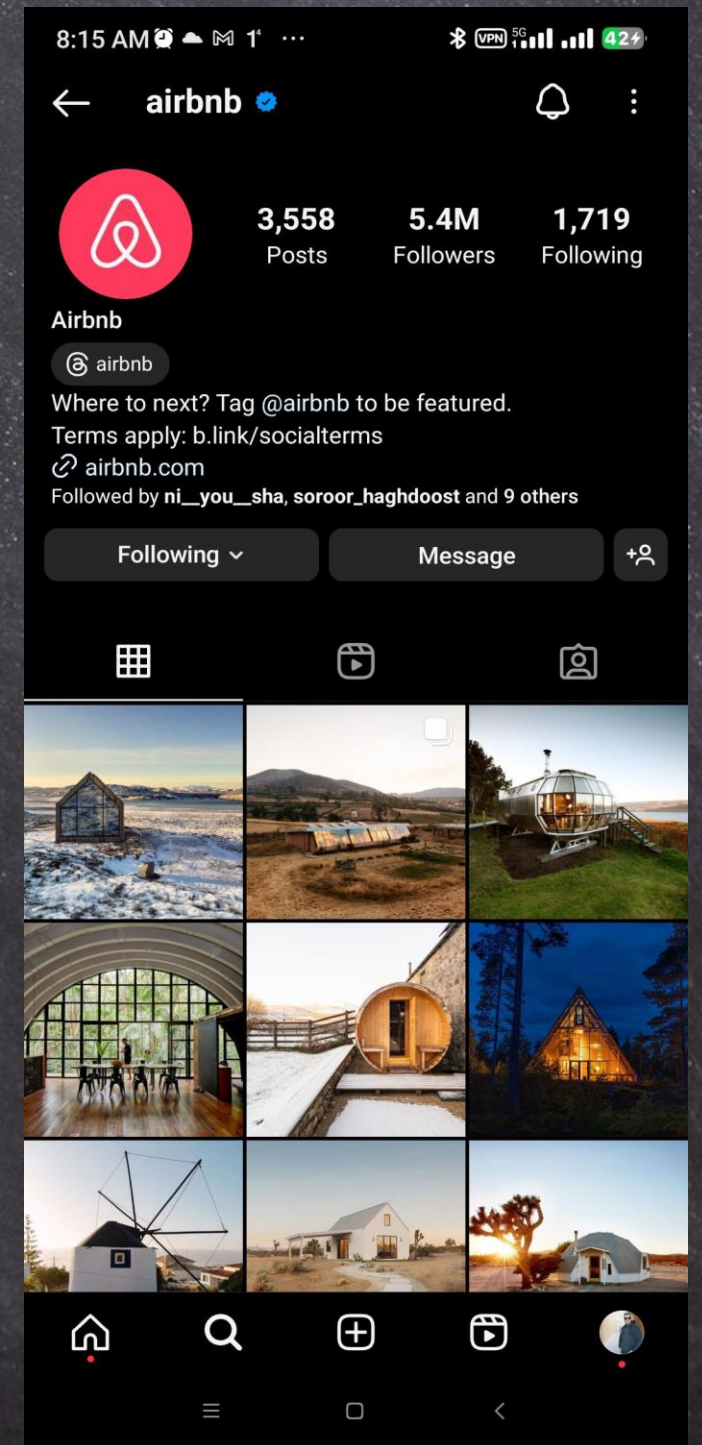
8:15 AM 1' ··· VPN 5G 42

airbnb

3,558
Posts

5.4M
Followers

1,719
Following

Airbnb

airbnb

Where to next? Tag @airbnb to be featured.
Terms apply: b.link/socialterms
airbnb.com
Followed by ni__you__sha, soroor_haghdoost and 9 others

Following

Message